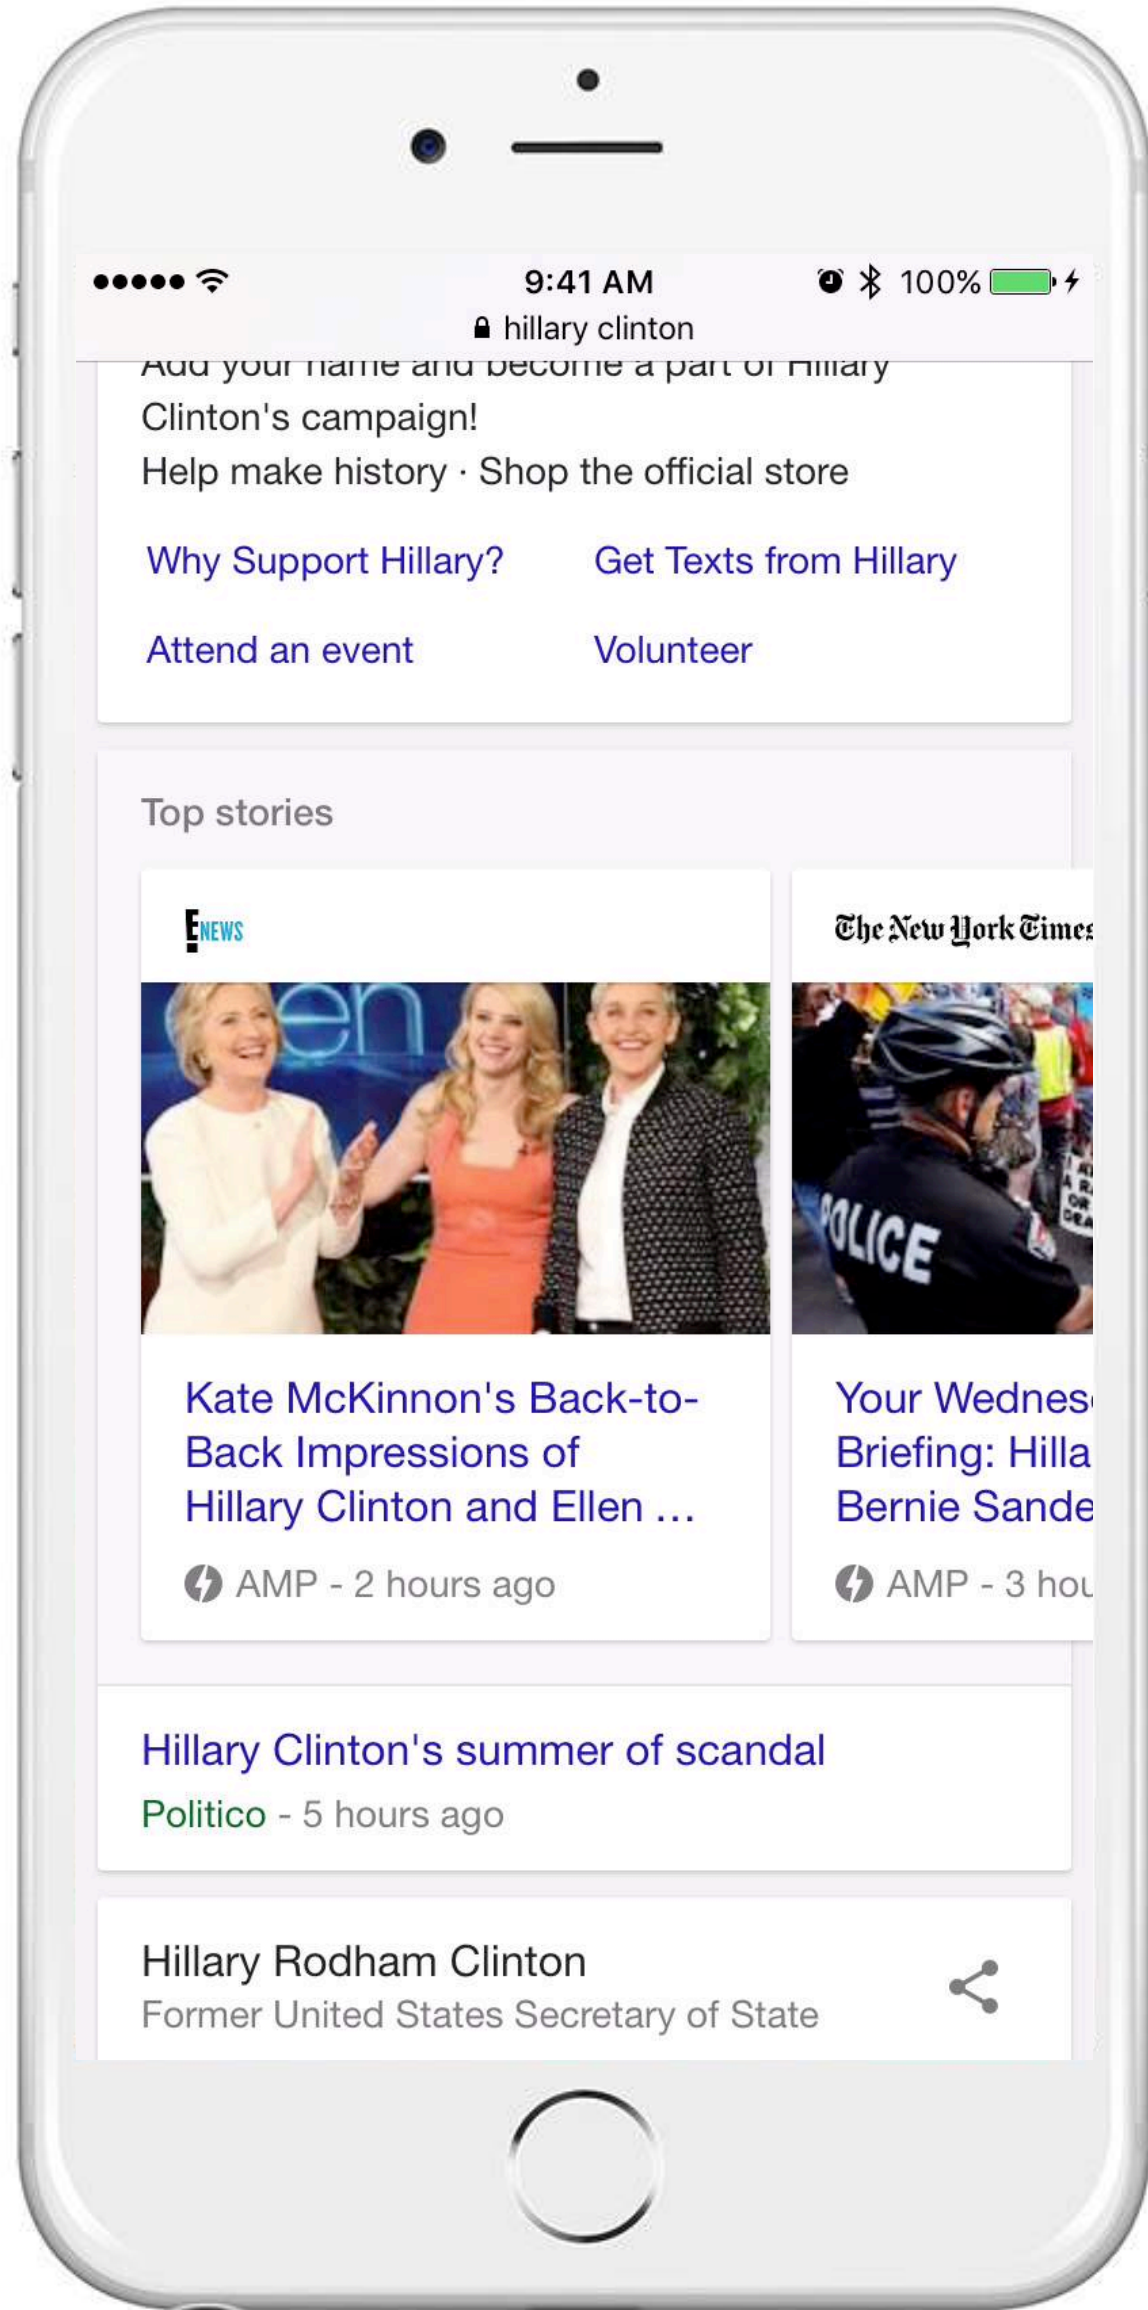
●●●●● 9:41 AM 100%

hillary clinton

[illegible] Clinton's campaign!
Help make history · Shop the official store

Why Support Hillary? Get Texts from Hillary

Attend an event Volunteer

Top stories

E NEWS

Kate McKinnon's Back-to-Back Impressions of Hillary Clinton and Ellen ...

AMP - 2 hours ago

The New York Times

POLICE

Your Wednes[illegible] Briefing: Hilla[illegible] Bernie Sande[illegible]

AMP - 3 hou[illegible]

Hillary Clinton's summer of scandal

Politico - 5 hours ago

Hillary Rodham Clinton

Former United States Secretary of State